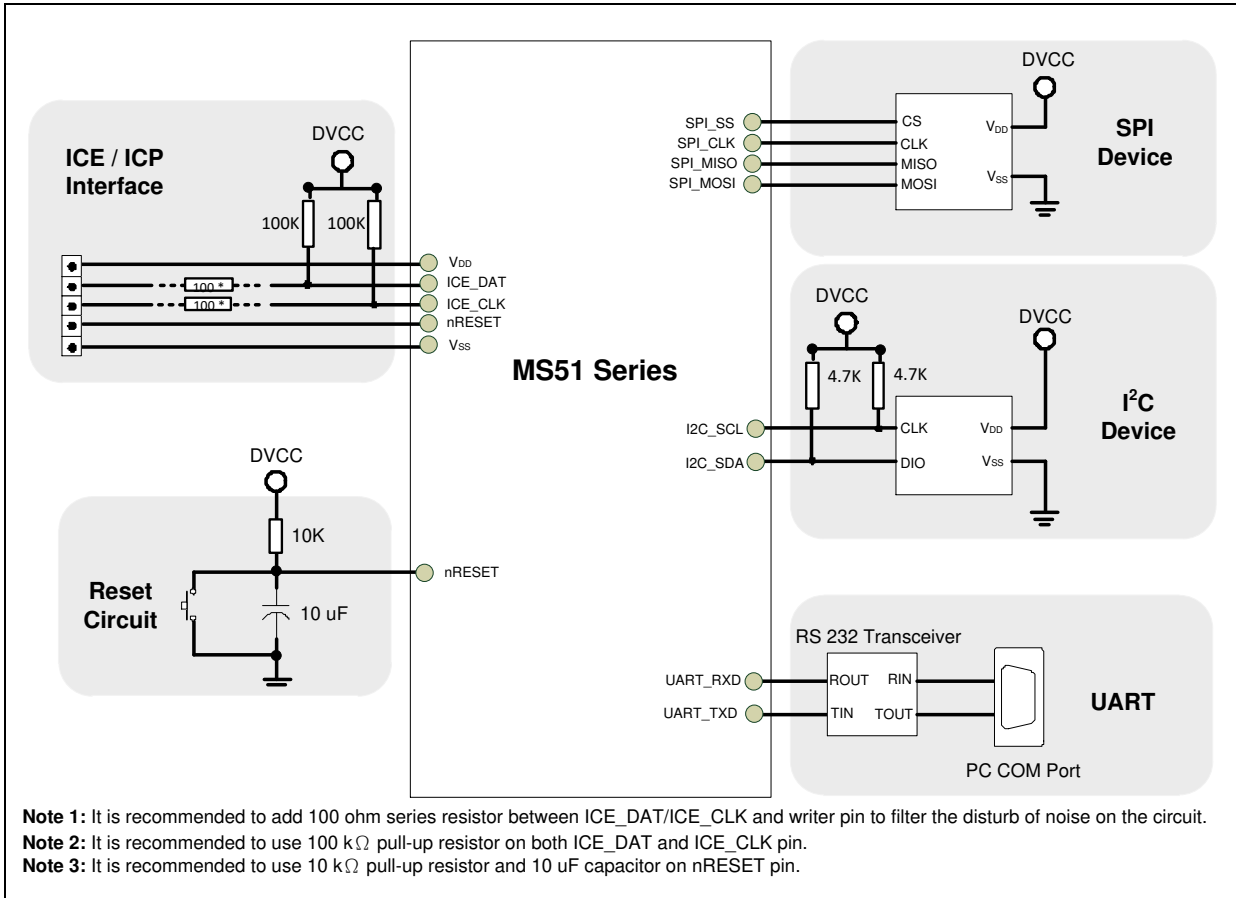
ICE / ICP Interface

DVCC

100K 100K

100 *
100 *

$V_{DD}$
ICE_DAT
ICE_CLK
nRESET
$V_{SS}$

DVCC

10K

Reset Circuit

10 uF

nRESET

MS51 Series

SPI_SS
SPI_CLK
SPI_MISO
SPI_MOSI

DVCC

CS
CLK
MISO
MOSI
$V_{DD}$
$V_{SS}$

SPI Device

DVCC

DVCC

4.7K 4.7K

I2C_SCL
I2C_SDA

CLK
DIO
$V_{DD}$
$V_{SS}$

$I^2C$ Device

RS 232 Transceiver

UART_RXD
UART_TXD

ROUT RIN
TIN TOUT

UART

PC COM Port

**Note 1:** It is recommended to add 100 ohm series resistor between ICE_DAT/ICE_CLK and writer pin to filter the disturb of noise on the circuit.
**Note 2:** It is recommended to use 100 k$\Omega$ pull-up resistor on both ICE_DAT and ICE_CLK pin.
**Note 3:** It is recommended to use 10 k$\Omega$ pull-up resistor and 10 uF capacitor on nRESET pin.